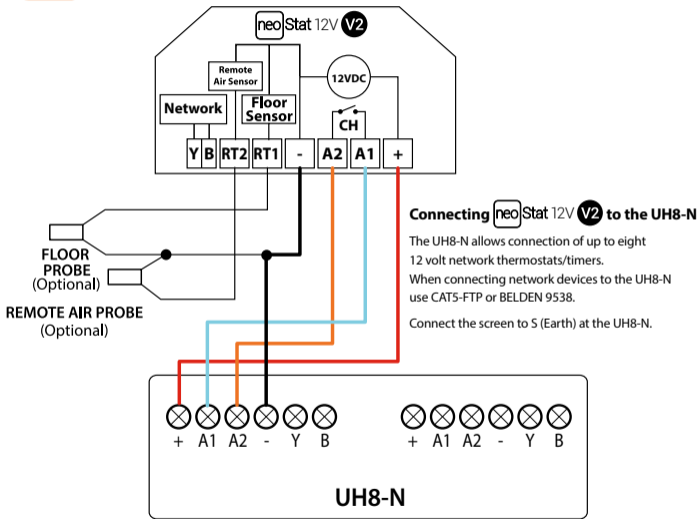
neoStat 12V V2

Remote Air Sensor

12VDC

Network

Floor Sensor

CH

Y B RT2 RT1 - A2 A1 +

FLOOR PROBE (Optional)

REMOTE AIR PROBE (Optional)

Connecting neoStat 12V V2 to the UH8-N

The UH8-N allows connection of up to eight 12 volt network thermostats/timers.
When connecting network devices to the UH8-N use CAT5-FTP or BELDEN 9538.

Connect the screen to S (Earth) at the UH8-N.

+ A1 A2 - Y B

+ A1 A2 - Y B

UH8-N